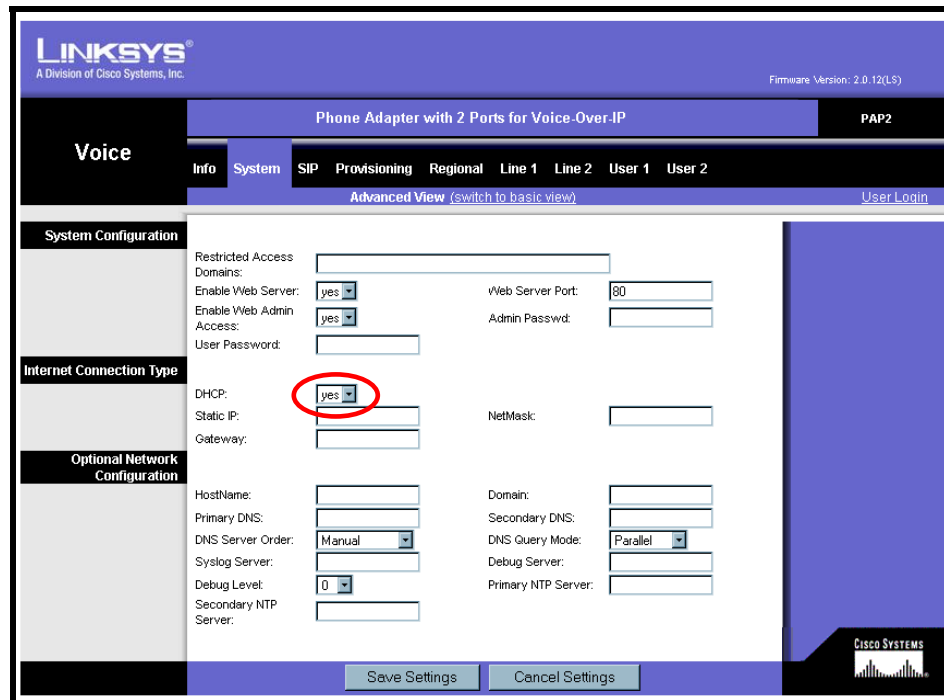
LINKSYS®
A Division of Cisco Systems, Inc.

Firmware Version: 2.0.12(LS)

Voice

Phone Adapter with 2 Ports for Voice-Over-IP

PAP2

Info System SIP Provisioning Regional Line 1 Line 2 User 1 User 2

Advanced View (switch to basic view)

User Login

System Configuration

Restricted Access Domains:

Enable Web Server: yes

Web Server Port: 80

Enable Web Admin Access: yes

Admin Passwd:

User Password:

Internet Connection Type

DHCP: yes

Static IP:

NetMask:

Gateway:

Optional Network Configuration

HostName:

Domain:

Primary DNS:

Secondary DNS:

DNS Server Order: Manual

DNS Query Mode: Parallel

Syslog Server:

Debug Server:

Debug Level: 0

Primary NTP Server:

Secondary NTP Server:

Cisco Systems

Save Settings Cancel Settings